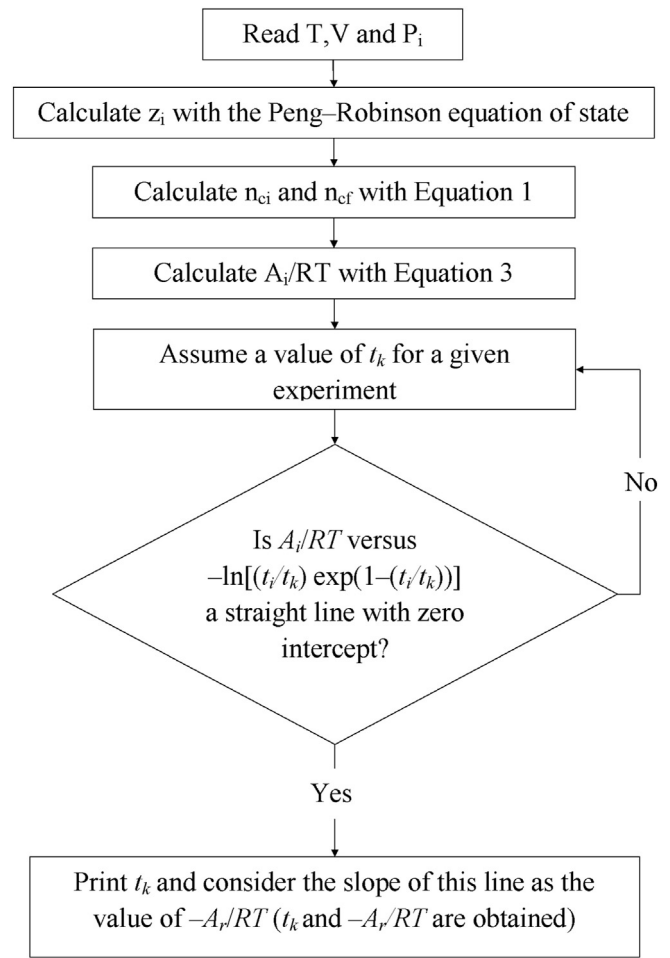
Read T,V and $P_i$

Calculate $z_i$ with the Peng–Robinson equation of state

Calculate $n_{ci}$ and $n_{cf}$ with Equation 1

Calculate $A_i/RT$ with Equation 3

Assume a value of $t_k$ for a given experiment

Is $A_i/RT$ versus $-\ln[(t_i/t_k)\exp(1-(t_i/t_k))]$ a straight line with zero intercept?

No

Yes

Print $t_k$ and consider the slope of this line as the value of $-A_r/RT$ ($t_k$ and $-A_r/RT$ are obtained)